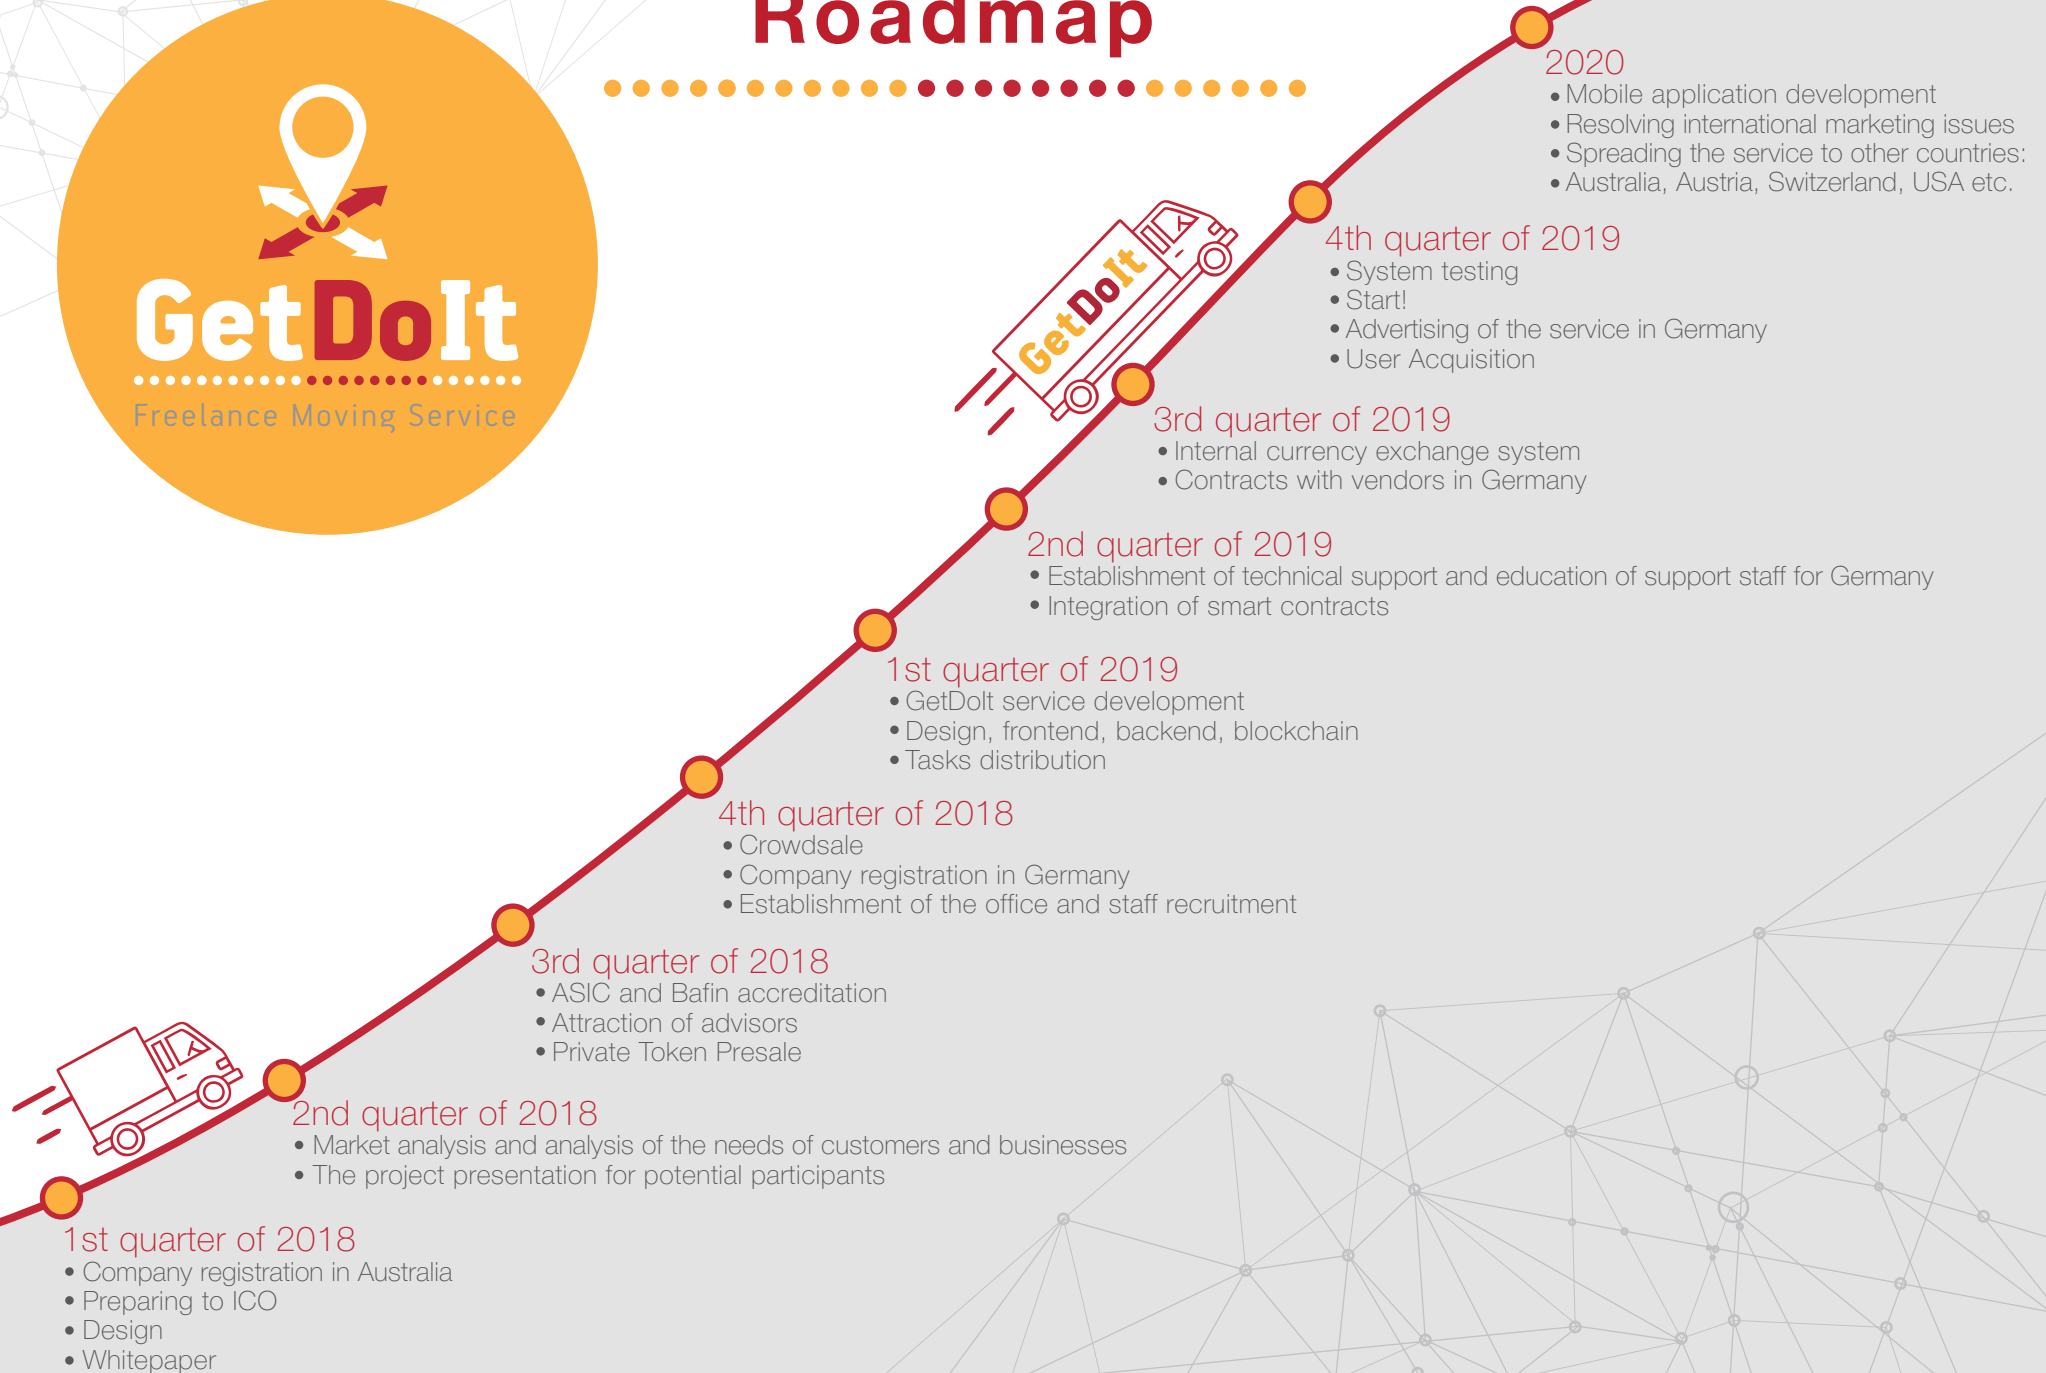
Roadmap

GetDoIt
Freelance Moving Service

GetDoIt

2020
• Mobile application development
• Resolving international marketing issues
• Spreading the service to other countries:
• Australia, Austria, Switzerland, USA etc.

4th quarter of 2019
• System testing
• Start!
• Advertising of the service in Germany
• User Acquisition

3rd quarter of 2019
• Internal currency exchange system
• Contracts with vendors in Germany

2nd quarter of 2019
• Establishment of technical support and education of support staff for Germany
• Integration of smart contracts

1st quarter of 2019
• GetDoIt service development
• Design, frontend, backend, blockchain
• Tasks distribution

4th quarter of 2018
• Crowdsale
• Company registration in Germany
• Establishment of the office and staff recruitment

3rd quarter of 2018
• ASIC and Bafin accreditation
• Attraction of advisors
• Private Token Presale

2nd quarter of 2018
• Market analysis and analysis of the needs of customers and businesses
• The project presentation for potential participants

1st quarter of 2018
• Company registration in Australia
• Preparing to ICO
• Design
• Whitepaper